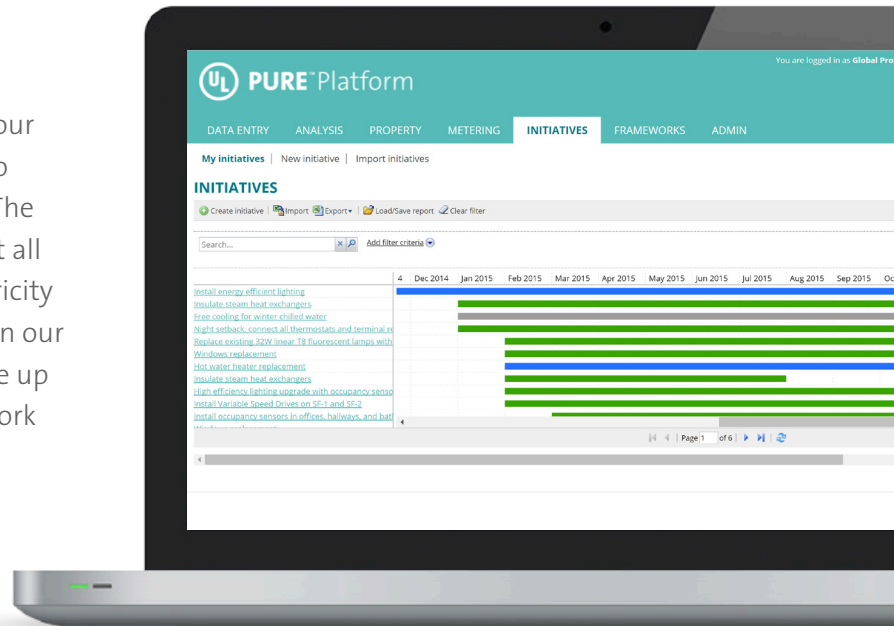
our
o
The
t all
ricity
n our
e up
ork

You are logged in as Global Pro

UL PURE™ Platform

DATA ENTRY ANALYSIS PROPERTY METERING INITIATIVES FRAMEWORKS ADMIN

My initiatives | New initiative | Import initiatives

INITIATIVES

Create initiative | Import Export | Load/Save report Clear filter

Search...

Add filter criteria

| | 4 | Dec 2014 | Jan 2015 | Feb 2015 | Mar 2015 | Apr 2015 | May 2015 | Jun 2015 | Jul 2015 | Aug 2015 | Sep 2015 | Oc |
|---|---|---|---|---|---|---|---|---|---|---|---|---|
| Install energy efficient lighting | | | | | | | | | | | | |
| Insulate steam heat exchangers | | | | | | | | | | | | |
| Free cooling for winter chilled water | | | | | | | | | | | | |
| Night setback, connect all thermostats and terminal re | | | | | | | | | | | | |
| Replace existing 32W linear T8 fluorescent lamps with | | | | | | | | | | | | |
| Windows replacement | | | | | | | | | | | | |
| Hot water heater replacement | | | | | | | | | | | | |
| Insulate steam heat exchangers | | | | | | | | | | | | |
| High efficiency lighting upgrade with occupancy senso | | | | | | | | | | | | |
| Install Variable Speed Drives on SF-1 and SF-2 | | | | | | | | | | | | |
| Install occupancy sensors in offices, hallways, and bat | | | | | | | | | | | | |
| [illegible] | | | | | | | | | | | | |

Page 1 of 6